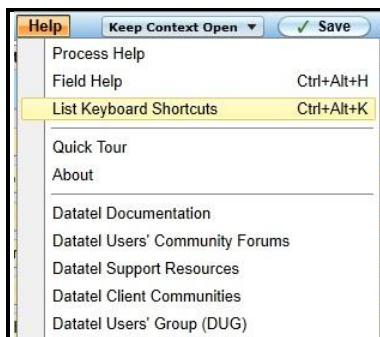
Help Keep Context Open ▼ ✓ Save

Process Help
Field Help Ctrl+Alt+H
List Keyboard Shortcuts Ctrl+Alt+K

Quick Tour
About

Datatel Documentation
Datatel Users' Community Forums
Datatel Support Resources
Datatel Client Communities
Datatel Users' Group (DUG)